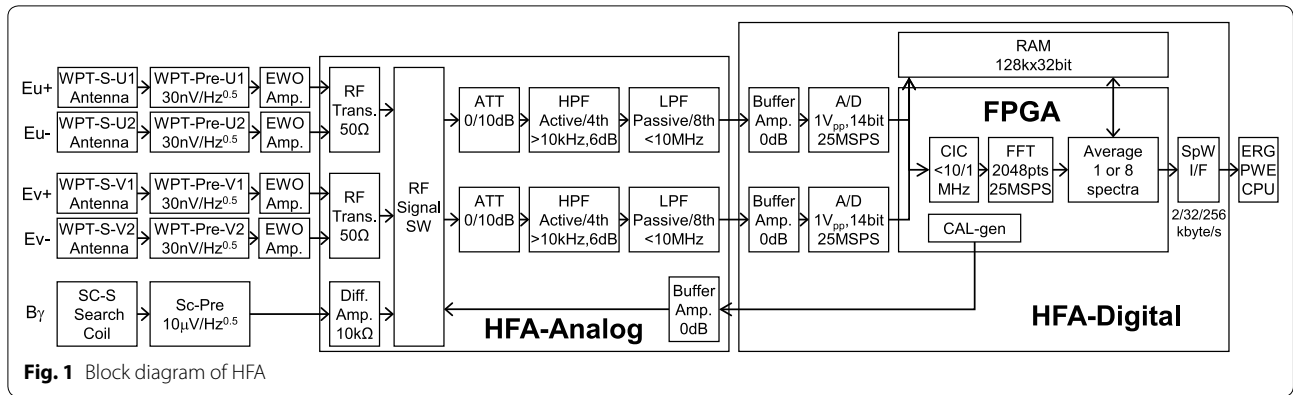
Eu+
Eu-
Ev+
Ev-
B$\gamma$

WPT-S-U1 Antenna
WPT-S-U2 Antenna
WPT-S-V1 Antenna
WPT-S-V2 Antenna
SC-S Search Coil

WPT-Pre-U1 30nV/Hz$^{0.5}$
WPT-Pre-U2 30nV/Hz$^{0.5}$
WPT-Pre-V1 30nV/Hz$^{0.5}$
WPT-Pre-V2 30nV/Hz$^{0.5}$
Sc-Pre 10μV/Hz$^{0.5}$

EWO Amp.
EWO Amp.
EWO Amp.
EWO Amp.

RF Trans. 50Ω
RF Trans. 50Ω
Diff. Amp. 10kΩ

RF Signal SW

ATT 0/10dB
HPF Active/4th >10kHz,6dB
LPF Passive/8th <10MHz

ATT 0/10dB
HPF Active/4th >10kHz,6dB
LPF Passive/8th <10MHz

Buffer Amp. 0dB

HFA-Analog

Buffer Amp. 0dB
A/D 1V$_{pp}$,14bit 25MSPS

Buffer Amp. 0dB
A/D 1V$_{pp}$,14bit 25MSPS

RAM 128kx32bit

FPGA

CIC <10/1 MHz
FFT 2048pts 25MSPS
Average 1 or 8 spectra
SpW I/F
2/32/256 kbyte/s
ERG PWE CPU

CAL-gen

HFA-Digital

Fig. 1 Block diagram of HFA